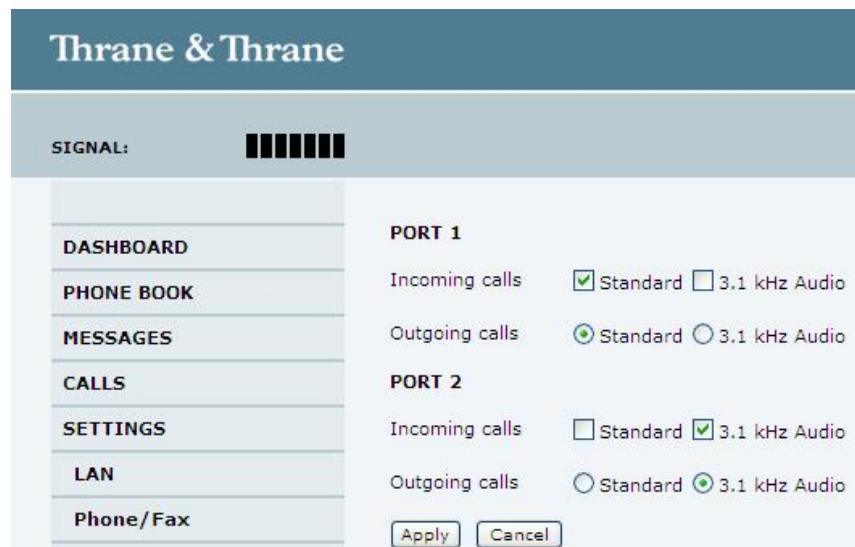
Thrane & Thrane

SIGNAL:

DASHBOARD
PHONE BOOK
MESSAGES
CALLS
SETTINGS
LAN
Phone/Fax

PORT 1

Incoming calls ☑ Standard ☐ 3.1 kHz Audio

Outgoing calls ◉ Standard ○ 3.1 kHz Audio

PORT 2

Incoming calls ☐ Standard ☑ 3.1 kHz Audio

Outgoing calls ○ Standard ◉ 3.1 kHz Audio

Apply Cancel